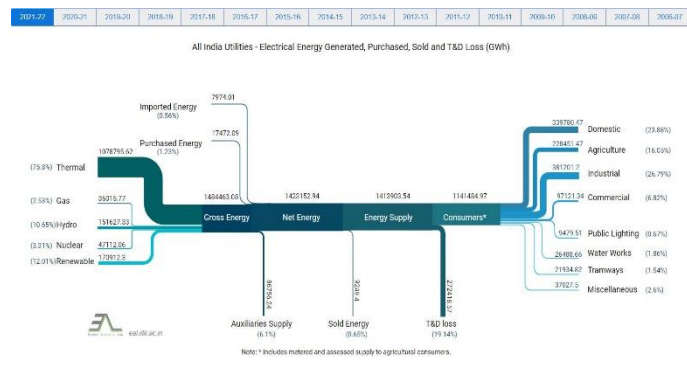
2021-22 | 2020-21 | 2019-20 | 2018-19 | 2017-18 | 2016-17 | 2015-16 | 2014-15 | 2013-14 | 2012-13 | 2011-12 | 2010-11 | 2009-10 | 2008-09 | 2007-08 | 2006-07

All India Utilities - Electrical Energy Generated, Purchased, Sold and T&D Loss (GWh)

Imported Energy (0.56%) 7974.01

Purchased Energy (1.23%) 17472.09

(75.8%) Thermal 1078795.62

(2.53%) Gas 36015.77

(10.65%) Hydro 151627.33

(3.31%) Nuclear 47112.06

(12.01%) Renewable 170912.3

1484463.08 Gross Energy

1423152.94 Net Energy

1413903.54 Energy Supply

1141484.97 Consumers*

86795.54 Auxiliaries Supply (6.1%)

9249.4 Sold Energy (0.65%)

272418.57 T&D loss (19.14%)

339780.47 Domestic (23.88%)

228451.47 Agriculture (16.05%)

381201.2 Industrial (26.79%)

97121.34 Commercial (6.82%)

9479.51 Public Lighting (0.67%)

26488.66 Water Works (1.86%)

21934.82 Tramways (1.54%)

37027.5 Miscellaneous (2.6%)

eal.iitk.ac.in

Note: * Includes metered and assessed supply to agricultural consumers.